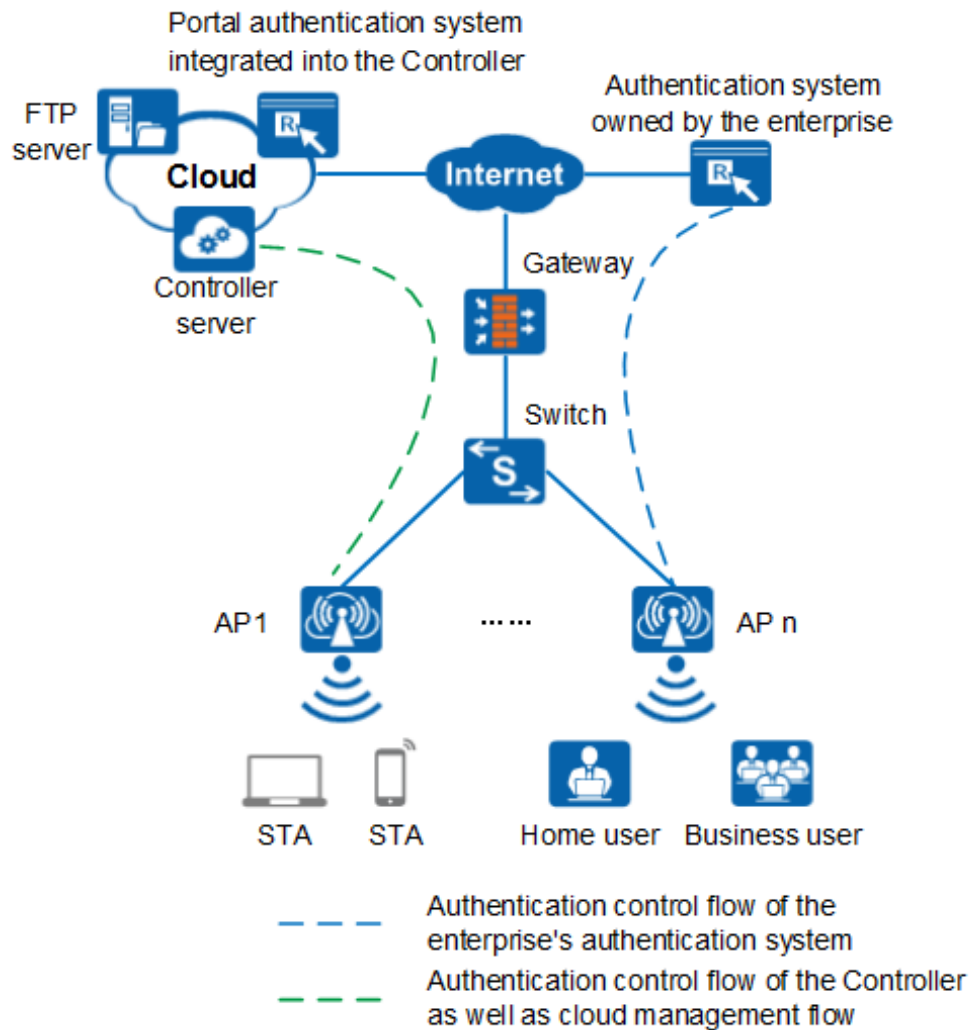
Portal authentication system integrated into the Controller

FTP server

Cloud

Controller server

Internet

Authentication system owned by the enterprise

Gateway

Switch

S

AP1

……

AP n

STA

STA

Home user

Business user

Authentication control flow of the enterprise's authentication system

Authentication control flow of the Controller as well as cloud management flow